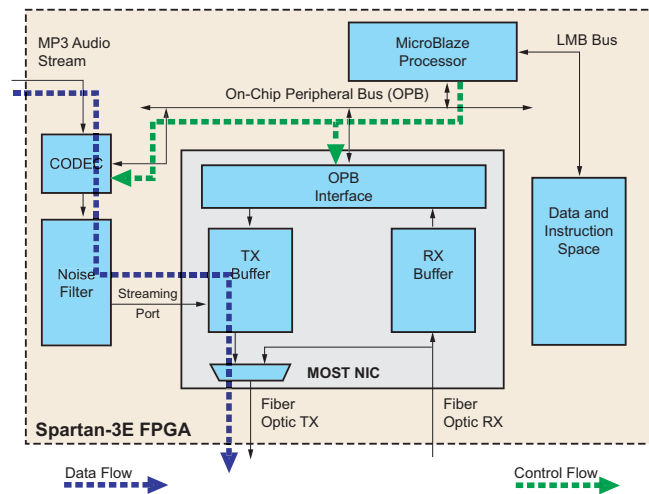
MP3 Audio Stream

MicroBlaze Processor

LMB Bus

On-Chip Peripheral Bus (OPB)

CODEC

OPB Interface

Data and Instruction Space

Noise Filter

TX Buffer

RX Buffer

Streaming Port

MOST NIC

Fiber Optic TX

Fiber Optic RX

Spartan-3E FPGA

Data Flow

Control Flow